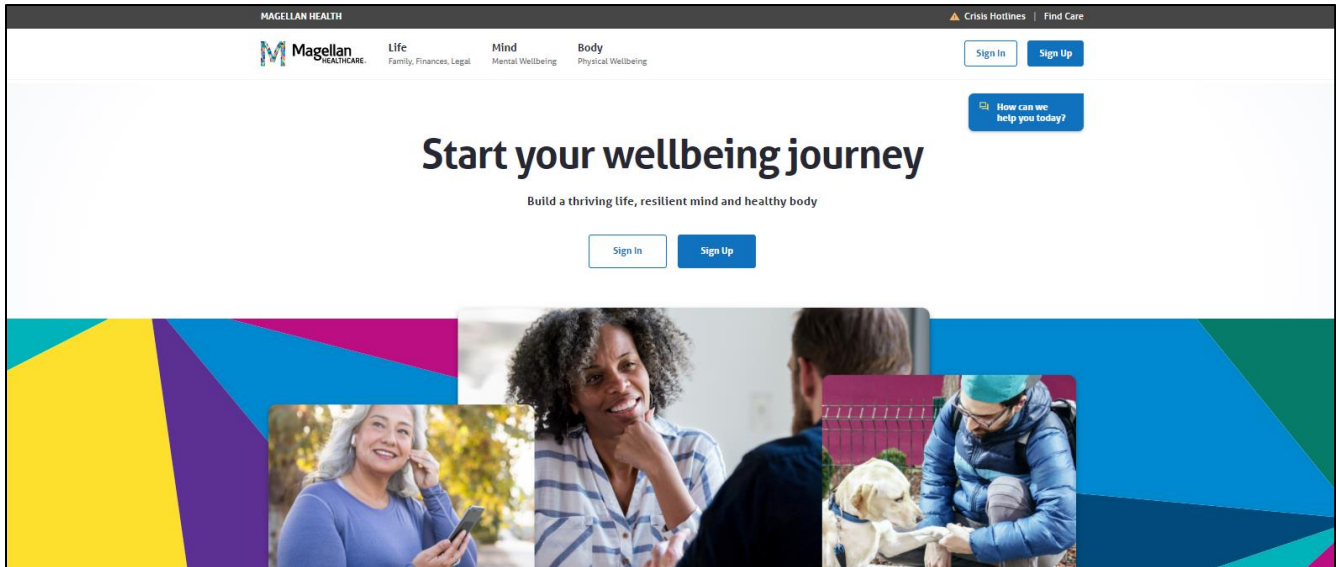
MAGELLAN HEALTH

Crisis Hotlines | Find Care

Magellan HEALTHCARE.

Life
Family, Finances, Legal

Mind
Mental Wellbeing

Body
Physical Wellbeing

Sign In

Sign Up

How can we help you today?

Start your wellbeing journey

Build a thriving life, resilient mind and healthy body

Sign In

Sign Up